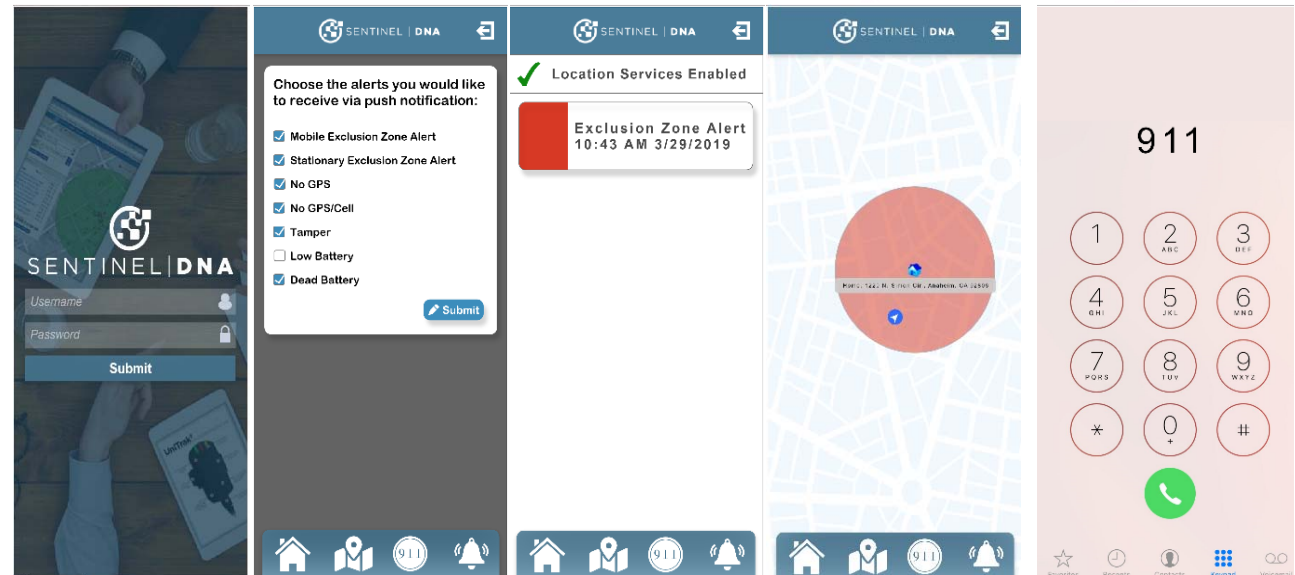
SENTINEL | DNA

Username

Password

Submit

SENTINEL | DNA

Choose the alerts you would like to receive via push notification:

Mobile Exclusion Zone Alert

Stationary Exclusion Zone Alert

No GPS

No GPS/Cell

Tamper

Low Battery

Dead Battery

Submit

911

SENTINEL | DNA

Location Services Enabled

Exclusion Zone Alert
10:43 AM 3/29/2019

911

SENTINEL | DNA

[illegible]

911

911

1

2 ABC

3 DEF

4 GHI

5 JKL

6 MNO

7 PQRS

8 TUV

9 WXYZ

*

0 +

#

Favorites Recents Contacts Keypad Voicemail